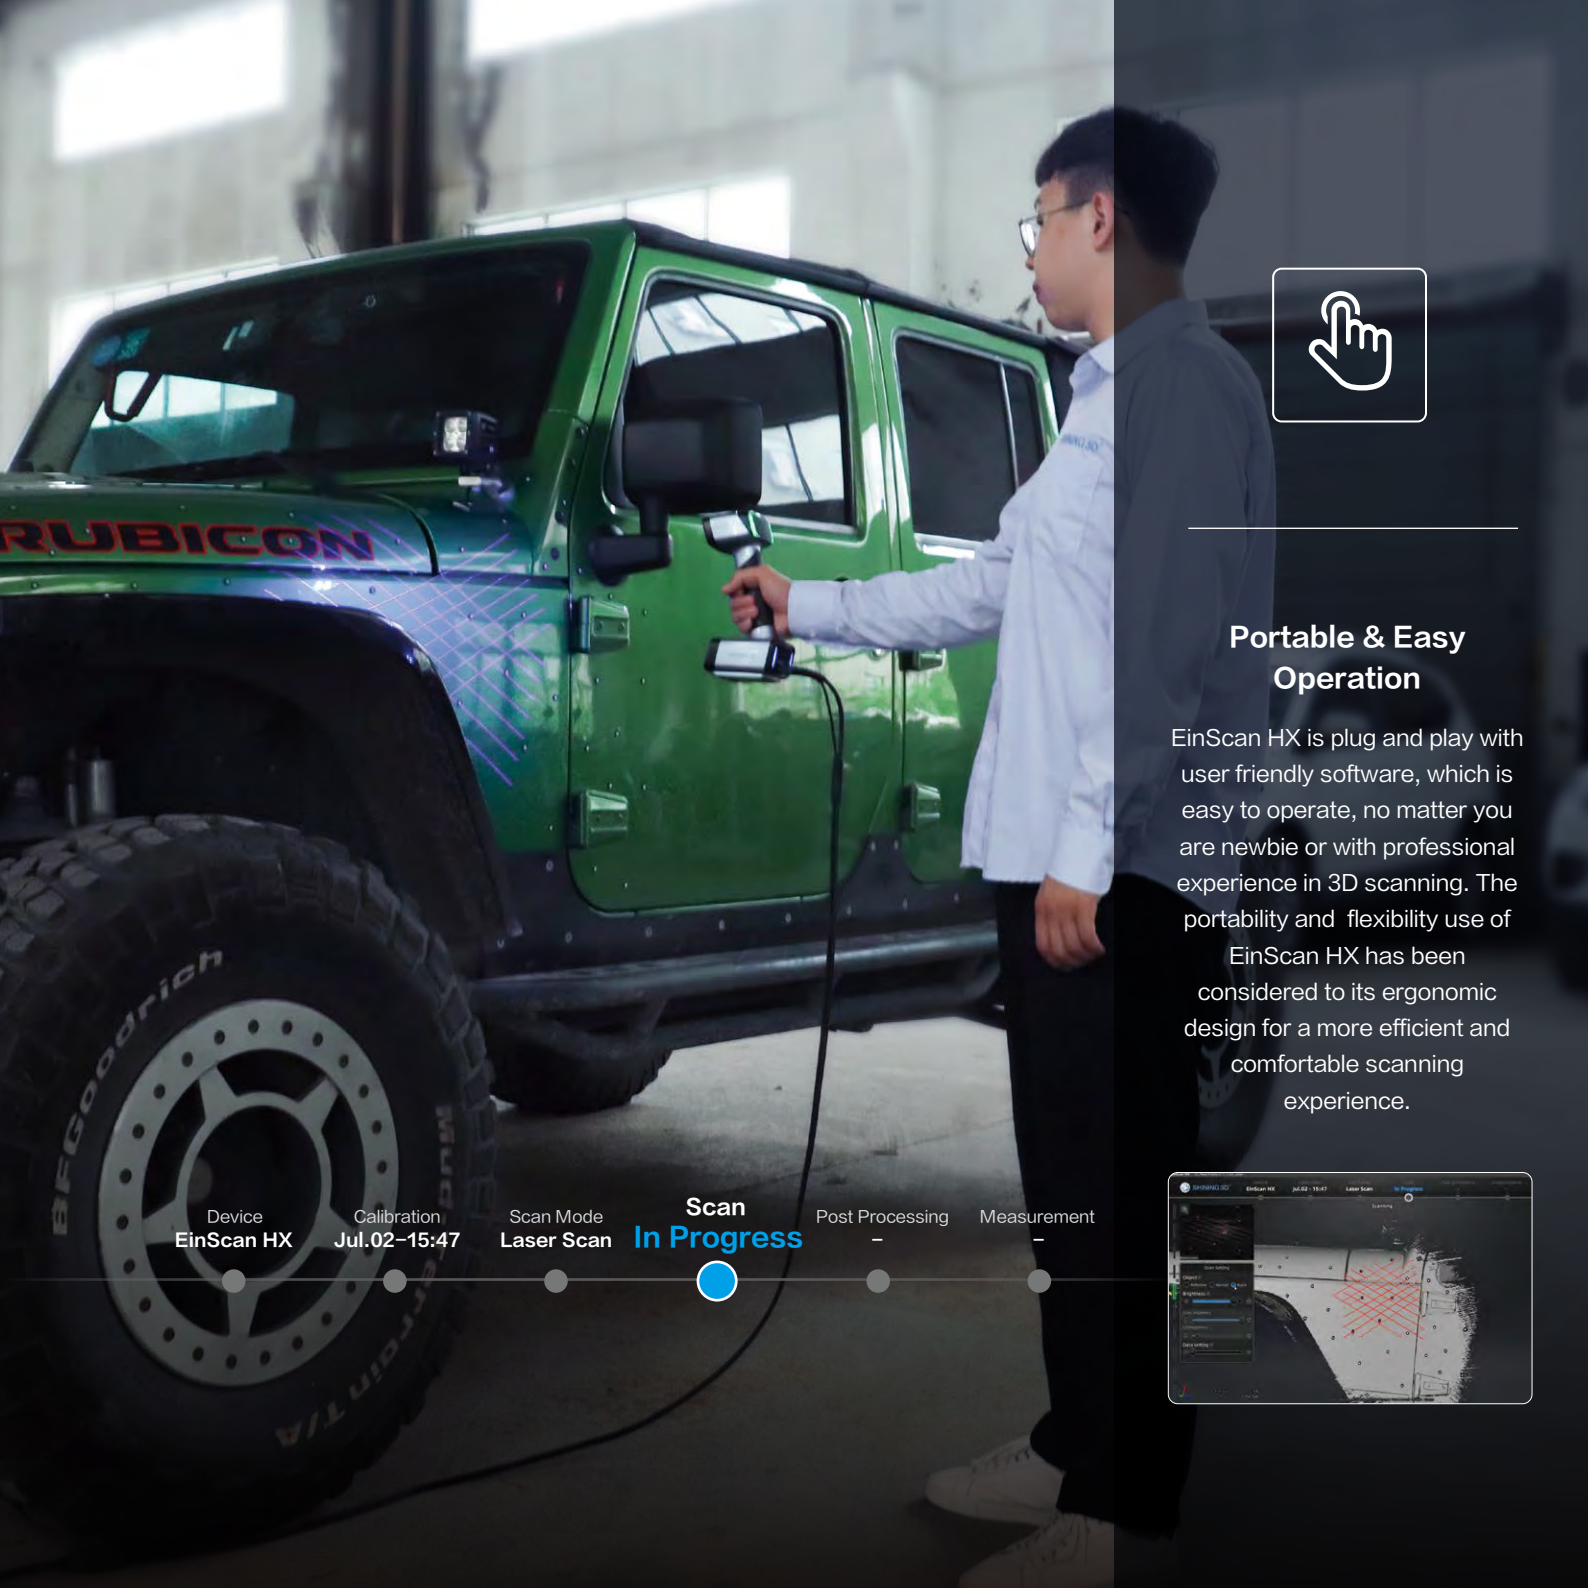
RUBICON

BFGoodrich

Mud Terrain T/A

Device
EinScan HX

Calibration
Jul.02–15:47

Scan Mode
Laser Scan

Scan
In Progress

Post Processing
–

Measurement
–

Portable & Easy Operation

EinScan HX is plug and play with user friendly software, which is easy to operate, no matter you are newbie or with professional experience in 3D scanning. The portability and flexibility use of EinScan HX has been considered to its ergonomic design for a more efficient and comfortable scanning experience.